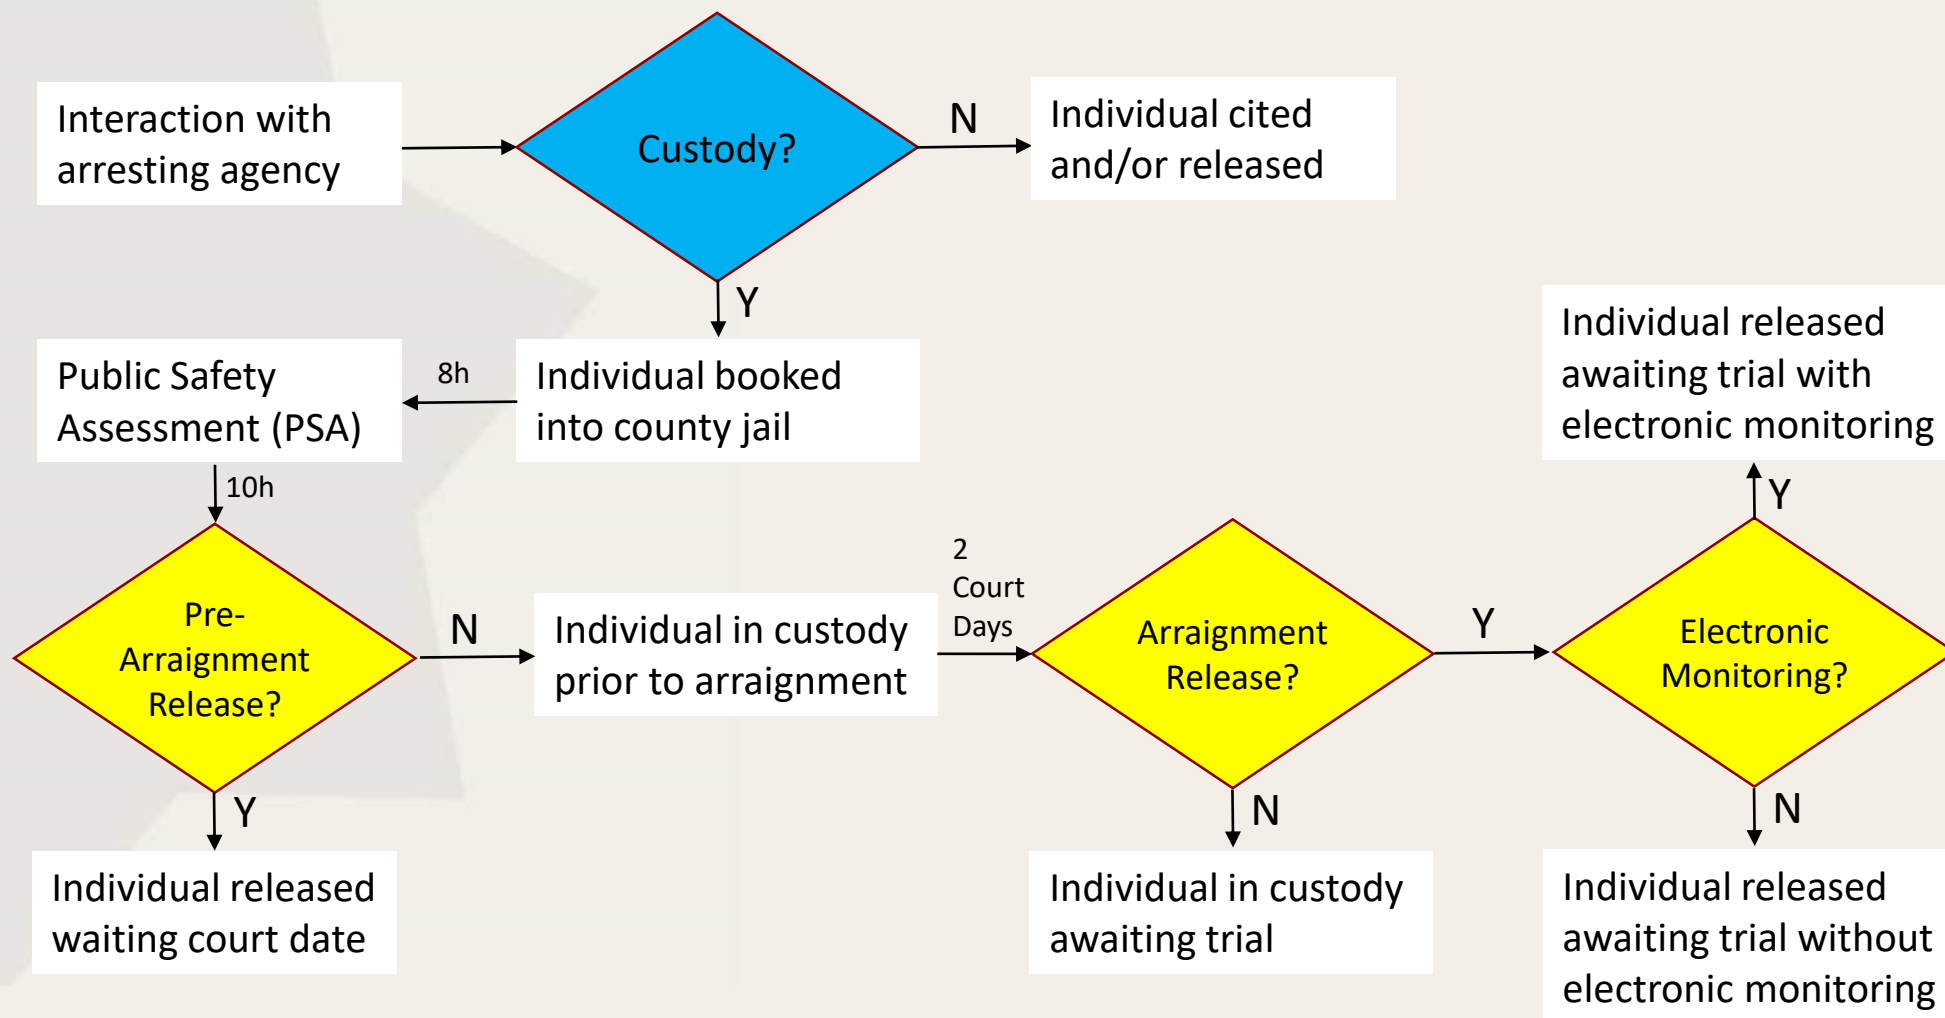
Interaction with arresting agency

Custody?

N

Individual cited and/or released

Y

Individual released awaiting trial with electronic monitoring

Public Safety Assessment (PSA)

8h

Individual booked into county jail

10h

Y

2 Court Days

Pre-Arraignment Release?

N

Individual in custody prior to arraignment

Arraignment Release?

Y

Electronic Monitoring?

Y

N

N

Individual released waiting court date

Individual in custody awaiting trial

Individual released awaiting trial without electronic monitoring